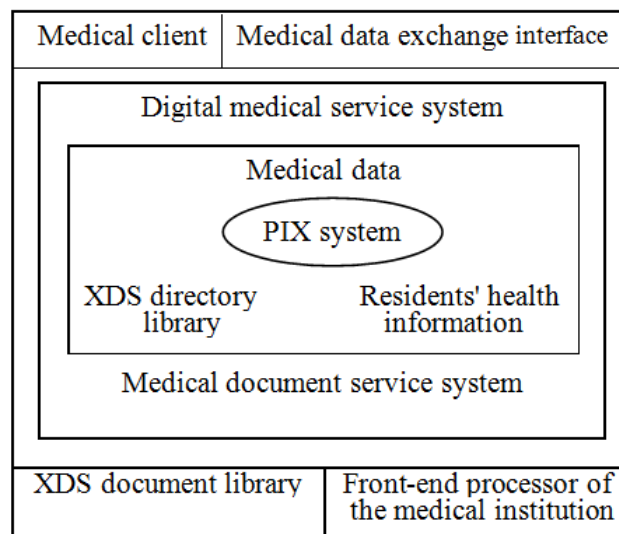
Medical client | Medical data exchange interface

Digital medical service system

Medical data

PIX system

XDS directory library

Residents' health information

Medical document service system

XDS document library

Front-end processor of the medical institution